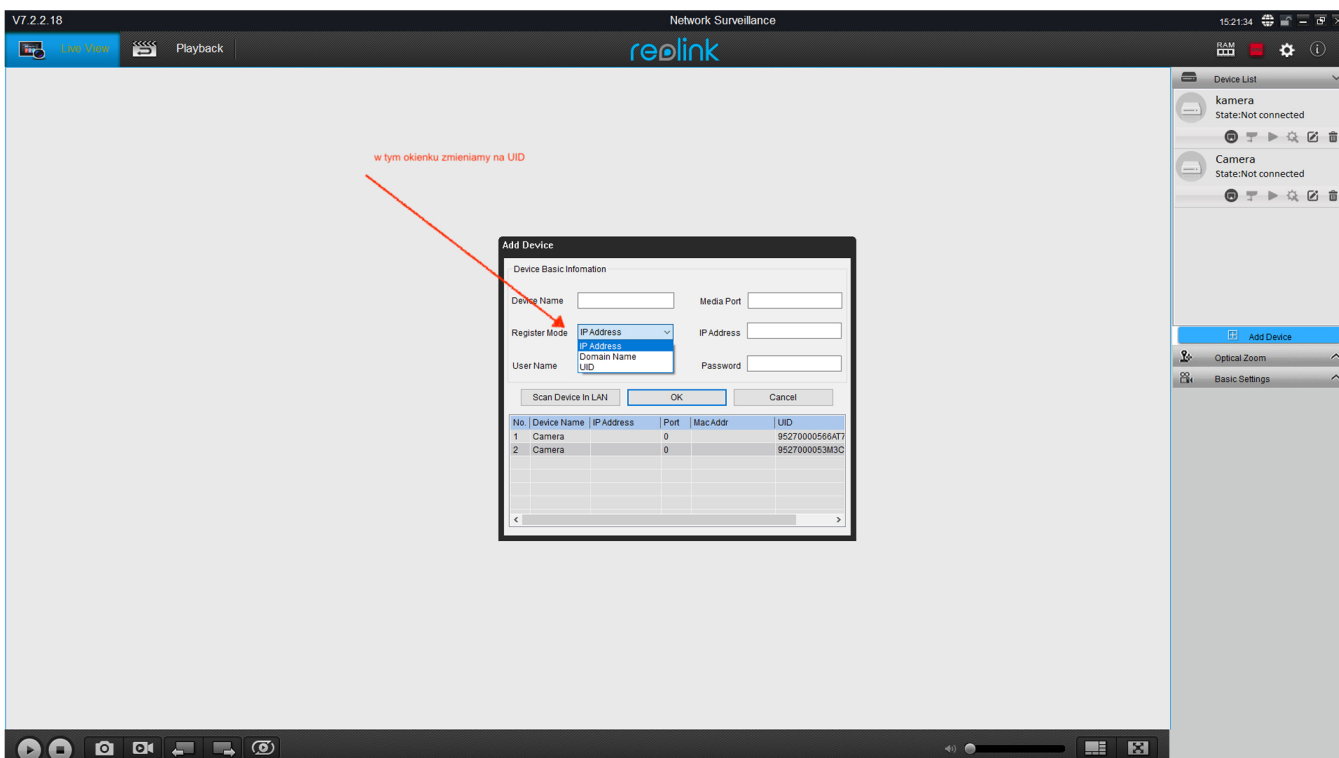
V7.2.2.18

Network Surveillance

15:21:34

Live View

Playback

reolink

RAM

Device List

kamera
State:Not connected

Camera
State:Not connected

w tym okienku zmieniamy na UID

Add Device

Device Basic Infomation

Device Name

Media Port

Register Mode

IP Address

IP Address

IP Address
Domain Name
UID

User Name

Password

Scan Device In LAN

OK

Cancel

| No. | Device Name | IP Address | Port | Mac Addr | UID |
|---|---|---|---|---|---|
| 1 | Camera | | 0 | | 95270000566AT7 |
| 2 | Camera | | 0 | | 95270000053M3C |

Add Device

Optical Zoom

Basic Settings